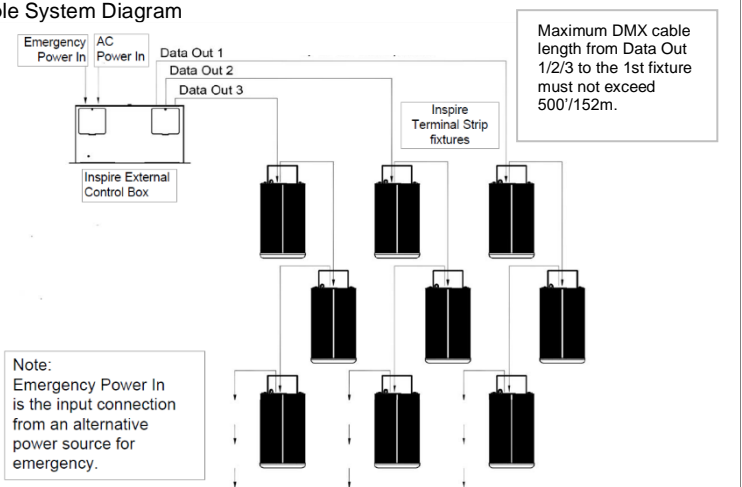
ple System Diagram

Emergency Power In

AC Power In

Data Out 1

Data Out 2

Data Out 3

Maximum DMX cable length from Data Out 1/2/3 to the 1st fixture must not exceed 500'/152m.

Inspire Terminal Strip fixtures

Inspire External Control Box

Note:
Emergency Power In is the input connection from an alternative power source for emergency.